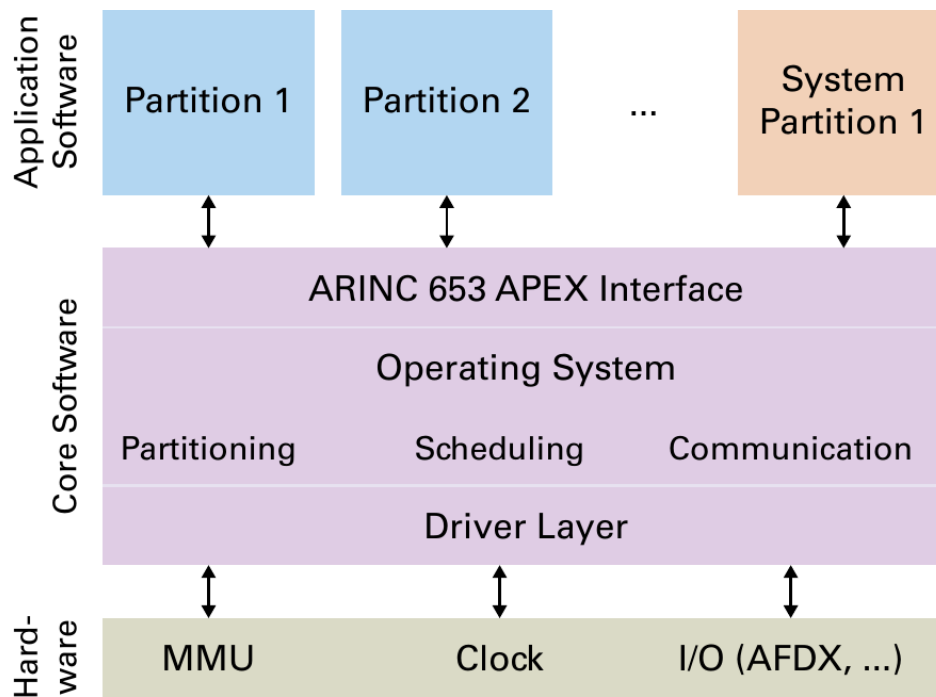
Application Software

Partition 1

Partition 2

...

System Partition 1

Core Software

ARINC 653 APEX Interface

Operating System

Partitioning

Scheduling

Communication

Driver Layer

Hardware

MMU

Clock

I/O (AFDX, ...)